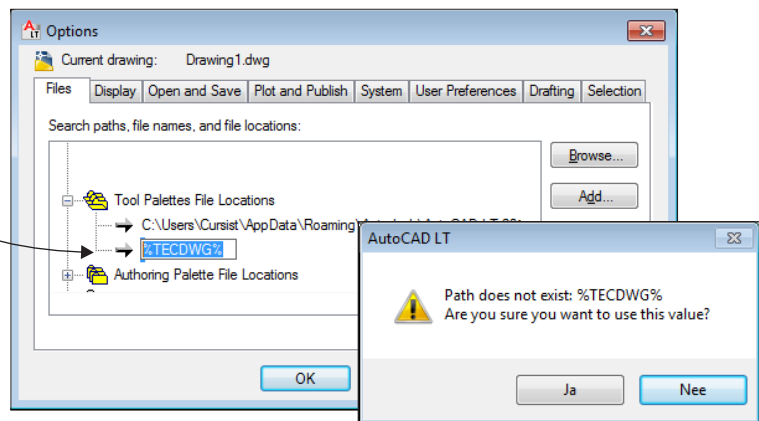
Options

Current drawing: Drawing1.dwg

Files | Display | Open and Save | Plot and Publish | System | User Preferences | Drafting | Selection

Search paths, file names, and file locations:

Browse...

Add...

Tool Palettes File Locations

C:\Users\Cursist\AppData\Roaming\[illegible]

%TECDWG%

Authoring Palette File Locations

OK

AutoCAD LT

Path does not exist: %TECDWG%
Are you sure you want to use this value?

Ja

Nee